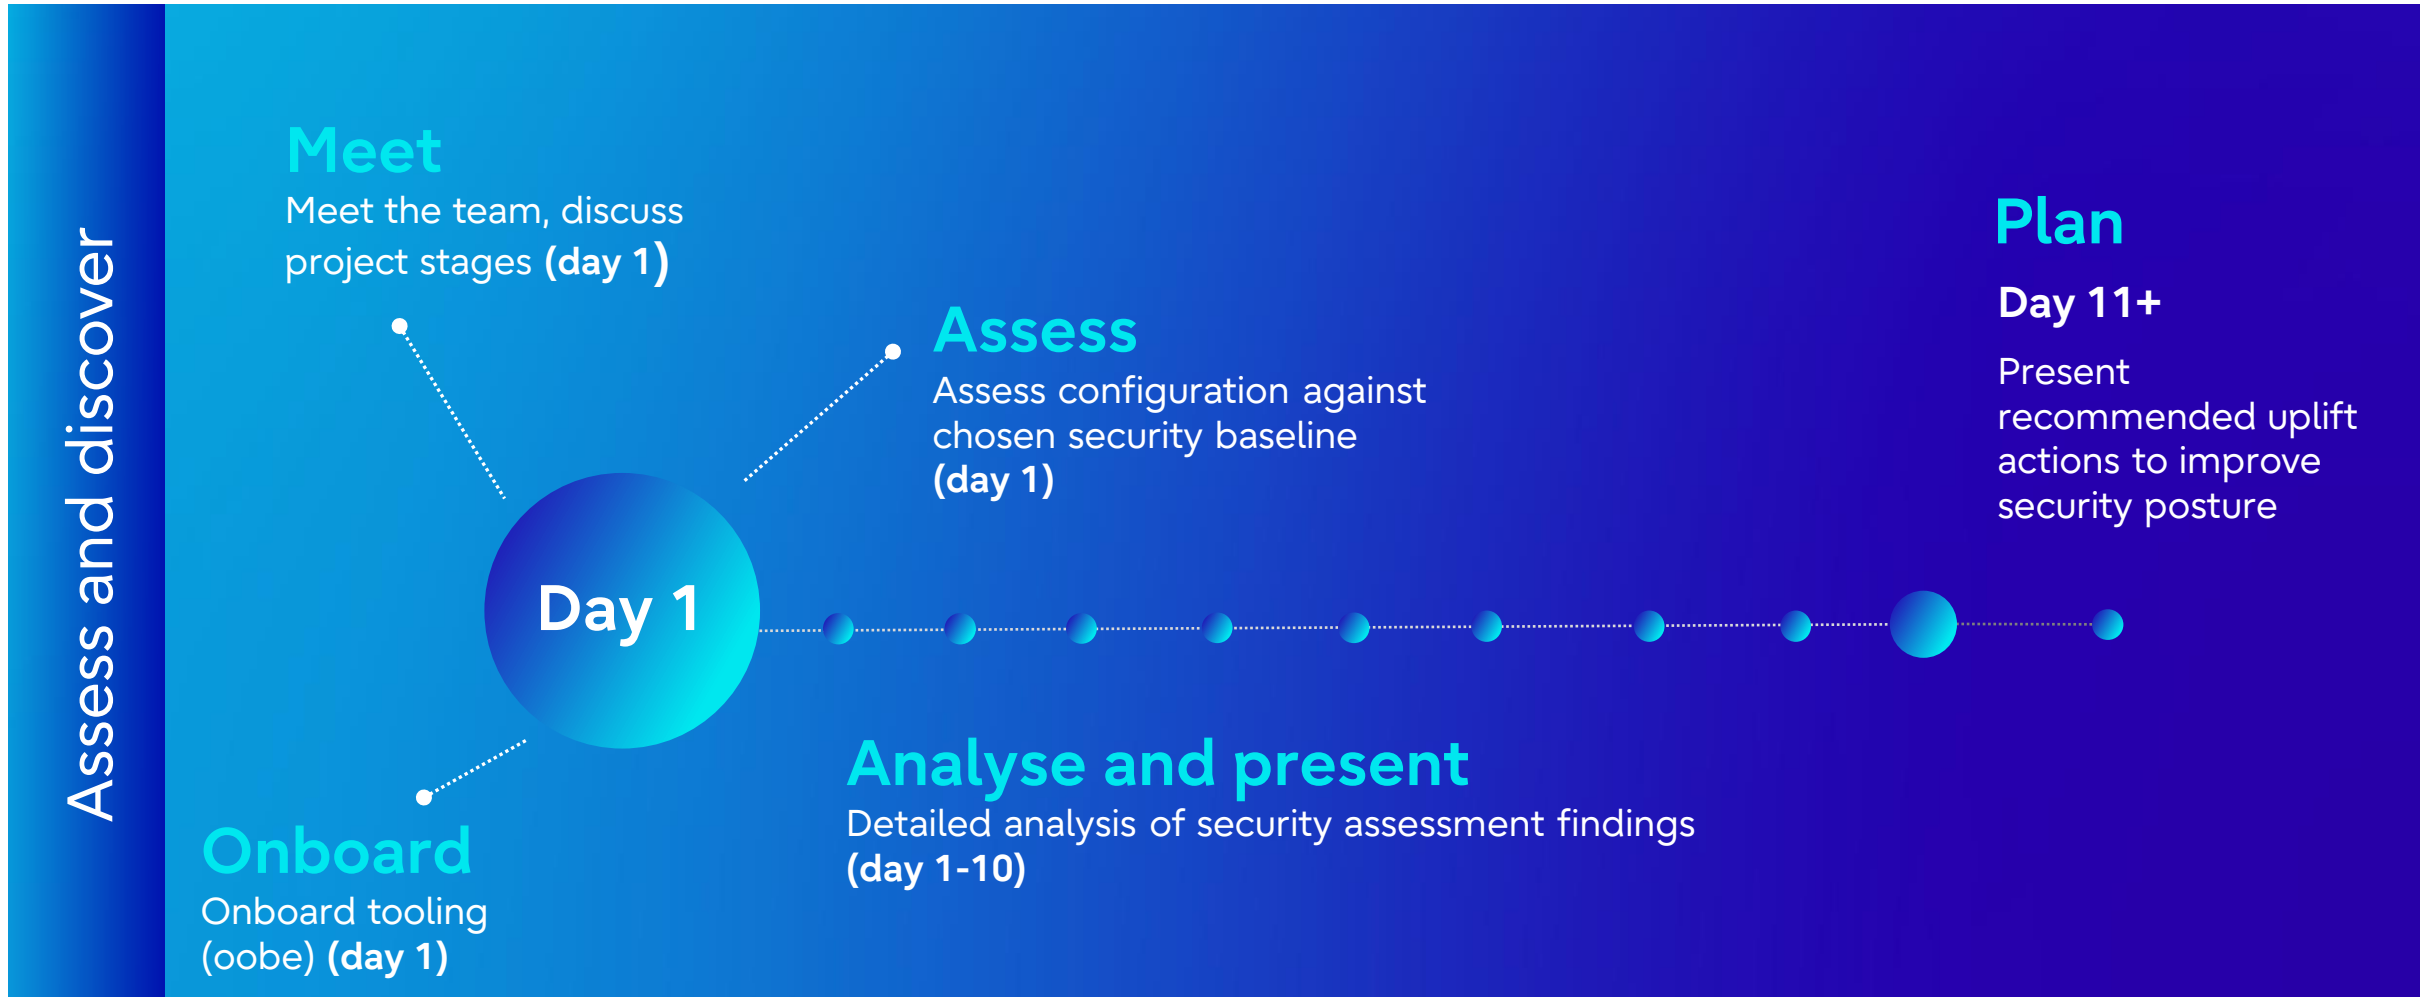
Assess and discover

Meet
Meet the team, discuss project stages (day 1)

Assess
Assess configuration against chosen security baseline (day 1)

Plan
Day 11+
Present recommended uplift actions to improve security posture

Day 1

Onboard
Onboard tooling (oobe) (day 1)

Analyse and present
Detailed analysis of security assessment findings (day 1-10)